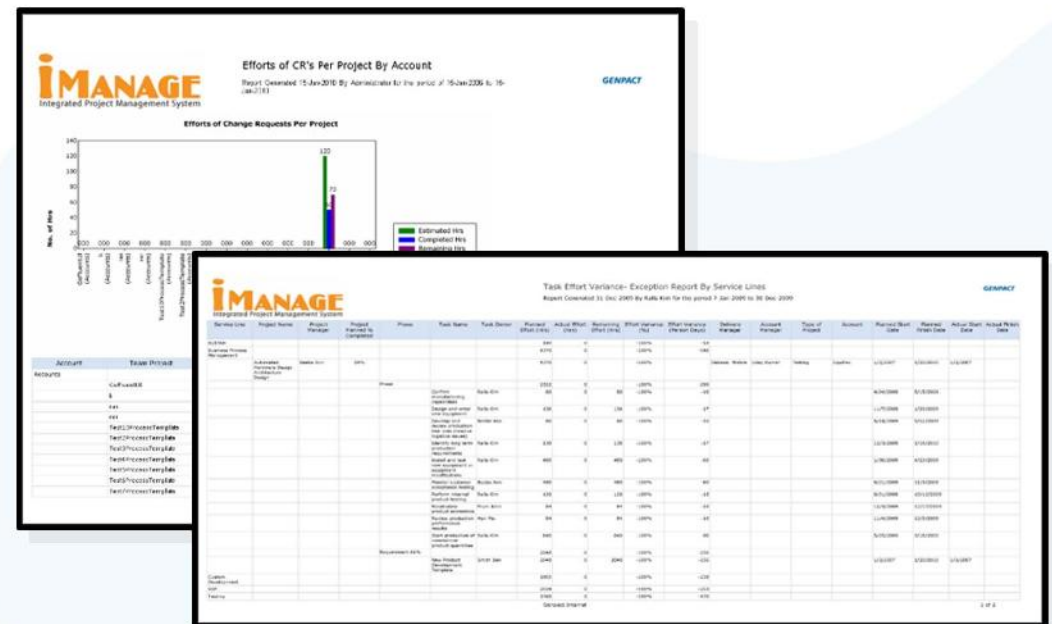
iMANAGE
Integrated Project Management System

Efforts of CR's Per Project By Account

Report Generated 15-Jan-2010 By Administrator for the period of 16-Jan-2006 to 16-Jan-2010

GENPACT

Efforts of Change Requests Per Project

140
120
100
80
60
40
20
0

No. of Hrs

120
72

Estimated Hrs
Completed Hrs
Remaining Hrs

| Account | Team Prroud |
|---|---|
| Accounts | |
| | CallFusedEX |
| | $ |
| | FAX |
| | FAX |
| | Test1ProcessTemplate |
| | Test2ProcessTemplate |
| | Test3ProcessTemplate |
| | Test4ProcessTemplate |
| | Test5ProcessTemplate |
| | Test6ProcessTemplate |
| | Test7ProcessTemplate |

iMANAGE
Integrated Project Management System

Task Effort Variance- Exception Report By Service Lines

Report Generated 31 Dec 2009 By Kalla Kim for the period 7 Jan 2009 to 30 Dec 2009

GENPACT

| Service Line | Project Name | Project Manager | Project Planned % Completed | Phase | Task Name | Task Owner | Planned Effort (Hrs) | Actual Effort (Hrs) | Remaining Effort (Hrs) | Effort Variance (%) | Effort Variance (Person Days) | Delivery Manager | Account Manager | Type of Project | Account | Planned Start Date | Planned Finish Date | Actual Start Date | Actual Finish Date |
|---|---|---|---|---|---|---|---|---|---|---|---|---|---|---|---|---|---|---|---|
| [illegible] | | | | | | | | | | | | | | | | | | | |

Genpact Internal

1 of 2